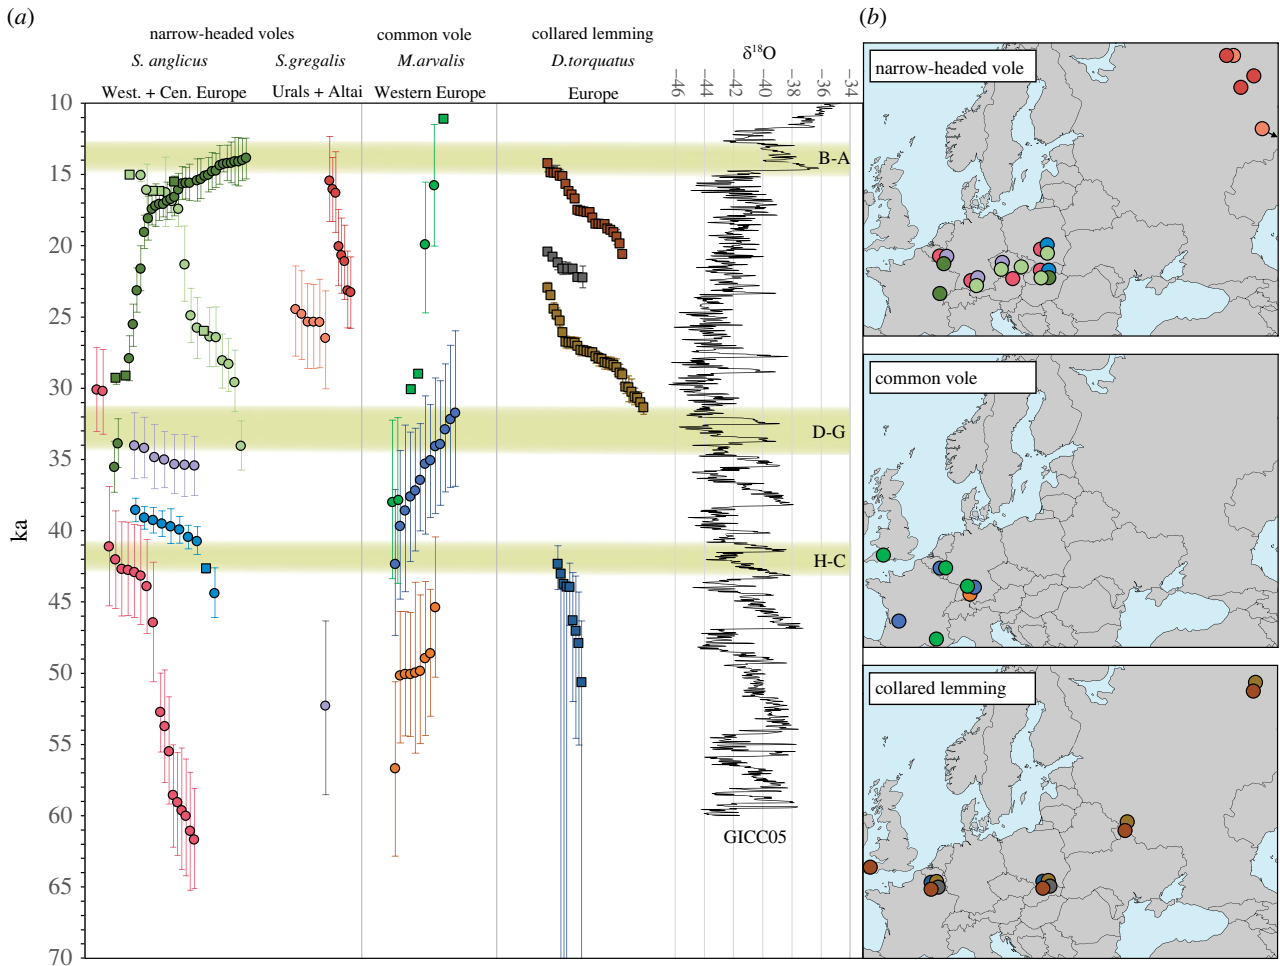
(a)

narrow-headed voles
S. anglicus
West. + Cen. Europe

S.gregalis
Urals + Altai

common vole
M.arvalis
Western Europe

collared lemming
D.torquatus
Europe

δ18O
−46 −44 −42 −40 −38 −36 −34

ka
10
15
20
25
30
35
40
45
50
55
60
65
70

B-A
D-G
H-C
GICC05

(b)

narrow-headed vole
common vole
collared lemming